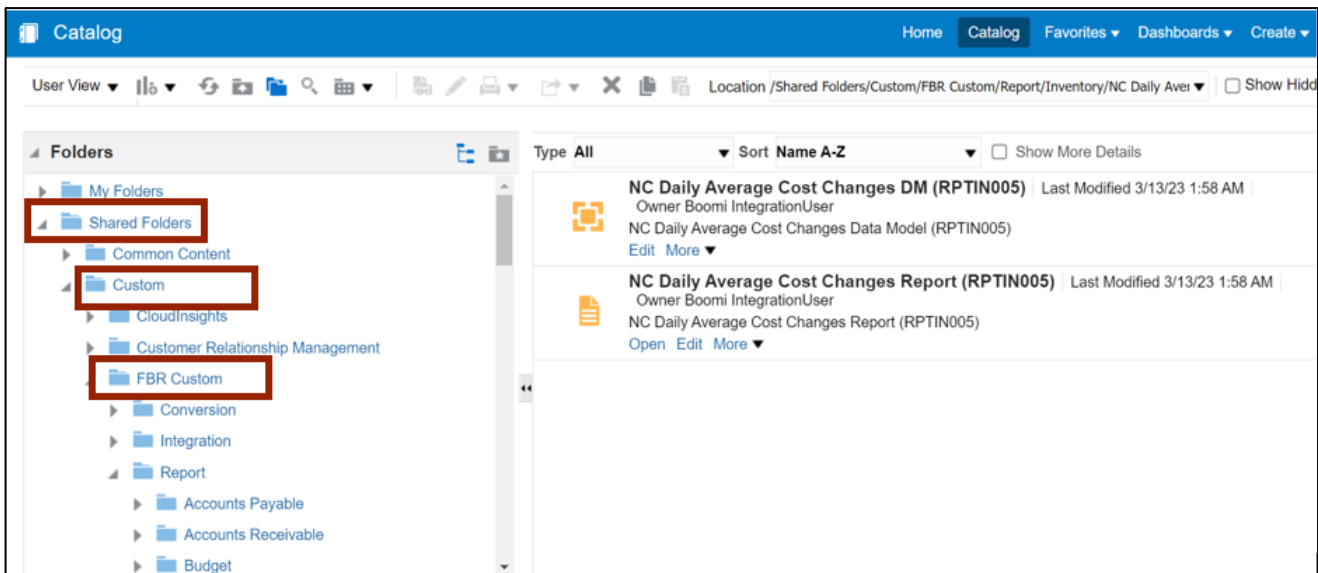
Catalog

Home Catalog Favorites ▾ Dashboards ▾ Create ▾

User View ▾ Location /Shared Folders/Custom/FBR Custom/Report/Inventory/NC Daily Aver ▾ Show Hidd

Folders

My Folders
Shared Folders
Common Content
Custom
CloudInsights
Customer Relationship Management
FBR Custom
Conversion
Integration
Report
Accounts Payable
Accounts Receivable
Budget

Type All Sort Name A-Z Show More Details

NC Daily Average Cost Changes DM (RPTIN005) | Last Modified 3/13/23 1:58 AM |
Owner Boomi IntegrationUser
NC Daily Average Cost Changes Data Model (RPTIN005)
Edit More ▾

NC Daily Average Cost Changes Report (RPTIN005) | Last Modified 3/13/23 1:58 AM |
Owner Boomi IntegrationUser
NC Daily Average Cost Changes Report (RPTIN005)
Open Edit More ▾